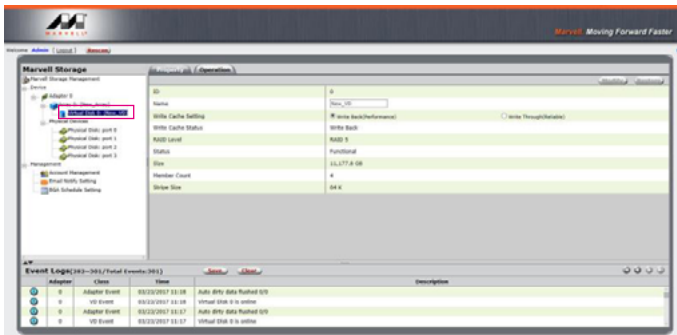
MARVELL

Marvell Moving Forward Faster

Welcome Admin [ Logout ] Rescan

Marvell Storage

Marvell Storage Management
Device
Adapter 0
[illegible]
Virtual Disk 0: [New_VD]
Physical Devices
Physical Disk: port 0
Physical Disk: port 1
Physical Disk: port 2
Physical Disk: port 3
Management
Account Management
Email Notify Setting
BGA Schedule Setting

Property Operation

Modify Restore

| ID | 0 |
|---|---|
| Name | New_VD |
| Write Cache Setting | Write Back(Performance) Write Through(Reliable) |
| Write Cache Status | Write Back |
| RAID Level | RAID 5 |
| Status | Functional |
| Size | 11,177.6 GB |
| Member Count | 4 |
| Stripe Size | 64 K |

Event Logs(282~301/Total Events:301) Save Clear

| | Adapter | Class | Time | Description |
|---|---|---|---|---|
| | 0 | Adapter Event | 03/22/2017 11:18 | Auto dirty data flushed 0/0 |
| | 0 | VD Event | 03/22/2017 11:18 | Virtual Disk 0 is online |
| | 0 | Adapter Event | 03/22/2017 11:17 | Auto dirty data flushed 0/0 |
| | 0 | VD Event | 03/22/2017 11:17 | Virtual Disk 0 is online |